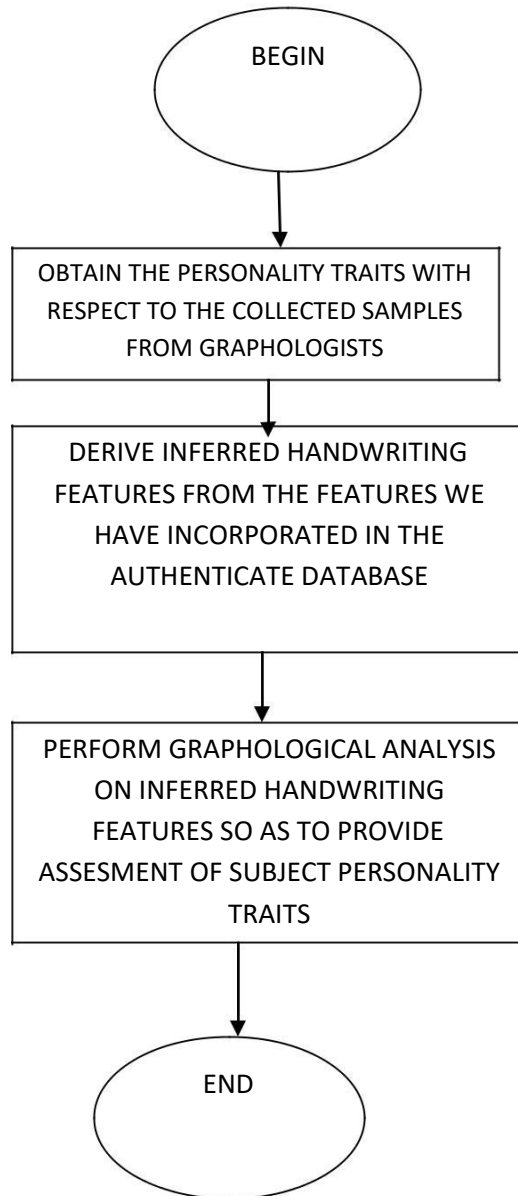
BEGIN

OBTAIN THE PERSONALITY TRAITS WITH RESPECT TO THE COLLECTED SAMPLES FROM GRAPHOLOGISTS

DERIVE INFERRED HANDWRITING FEATURES FROM THE FEATURES WE HAVE INCORPORATED IN THE AUTHENTICATE DATABASE

PERFORM GRAPHOLOGICAL ANALYSIS ON INFERRED HANDWRITING FEATURES SO AS TO PROVIDE ASSESMENT OF SUBJECT PERSONALITY TRAITS

END